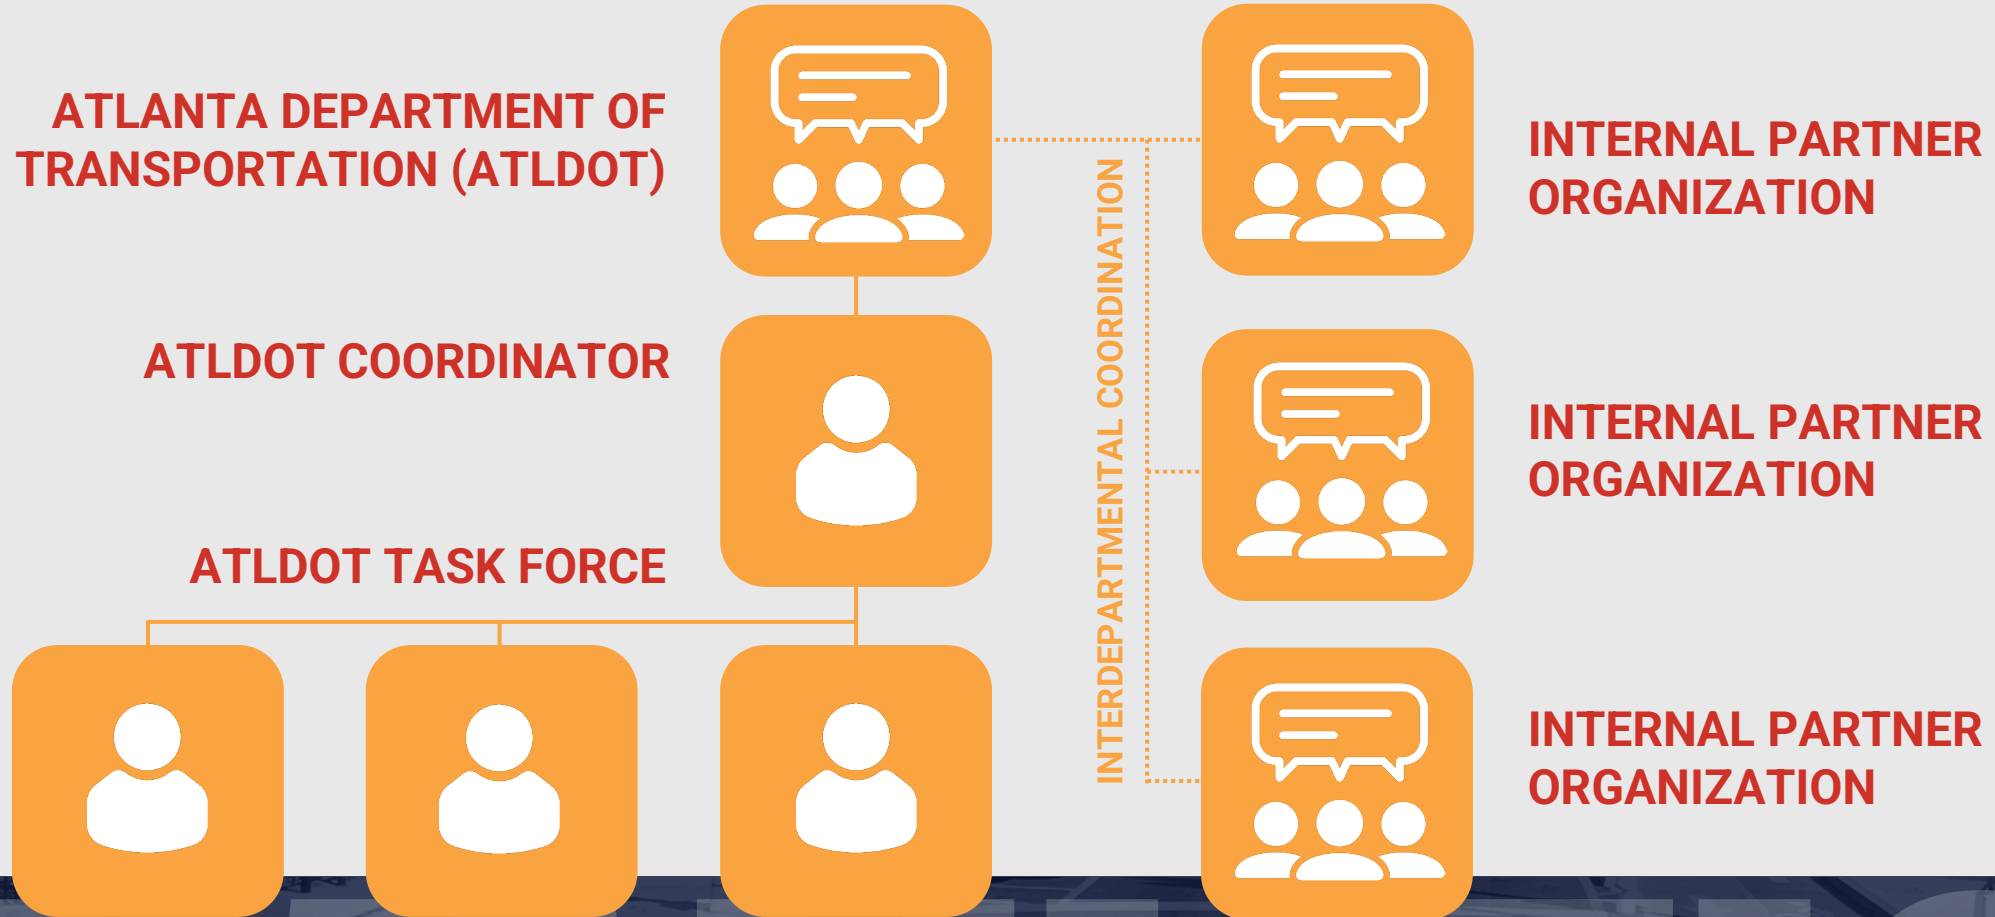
ATLANTA DEPARTMENT OF TRANSPORTATION (ATLDOT)

ATLDOT COORDINATOR

ATLDOT TASK FORCE

INTERDEPARTMENTAL COORDINATION

INTERNAL PARTNER ORGANIZATION

INTERNAL PARTNER ORGANIZATION

INTERNAL PARTNER ORGANIZATION